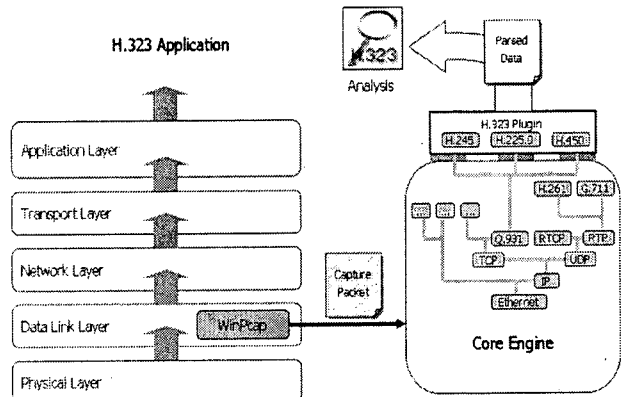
H.323 Application

Application Layer

Transport Layer

Network Layer

Data Link Layer

WinPcap

Physical Layer

Capture Packet

H.323

Analysis

Parsed Data

H.323 Plugin

H.245

H.225.0

H.450

H.261

G.711

...

...

...

Q.931

RTCP

RTP

TCP

UDP

IP

Ethernet

Core Engine